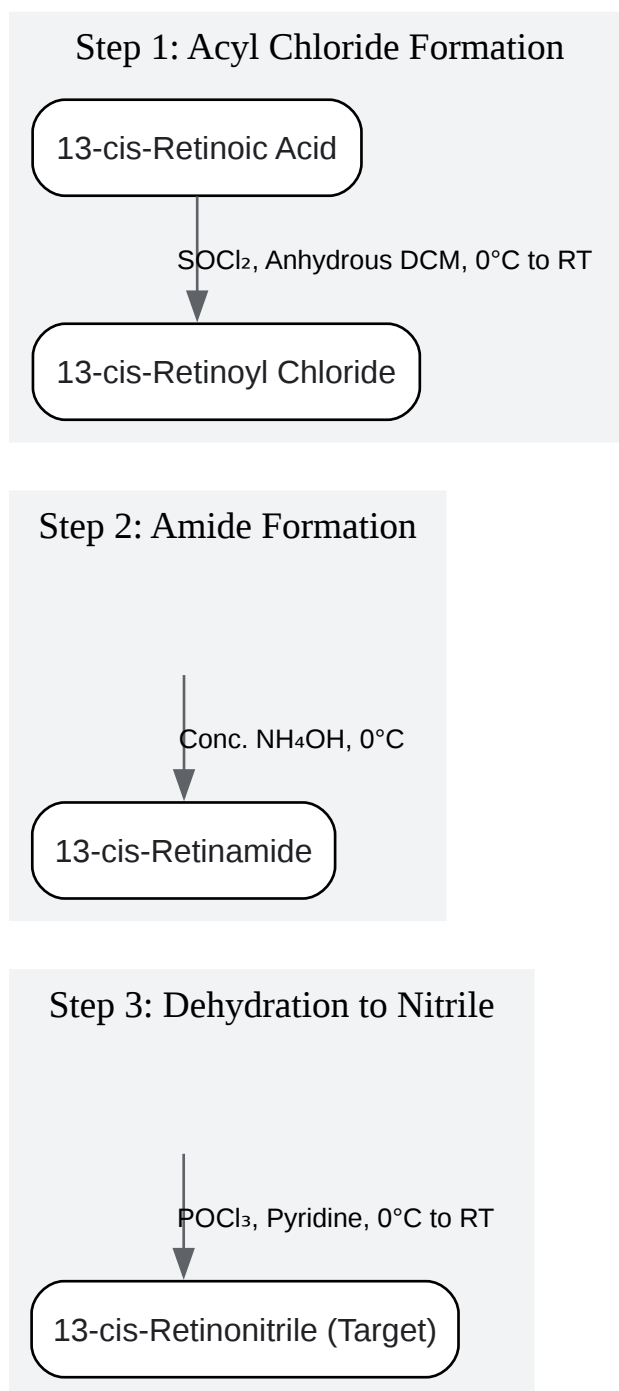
Step 1: Acyl Chloride Formation

13-cis-Retinoic Acid

$SOCl_2$, Anhydrous DCM, 0°C to RT

13-cis-Retinoyl Chloride

Step 2: Amide Formation

Conc. $NH_4OH$, 0°C

13-cis-Retinamide

Step 3: Dehydration to Nitrile

$POCl_3$, Pyridine, 0°C to RT

13-cis-Retinonitrile (Target)